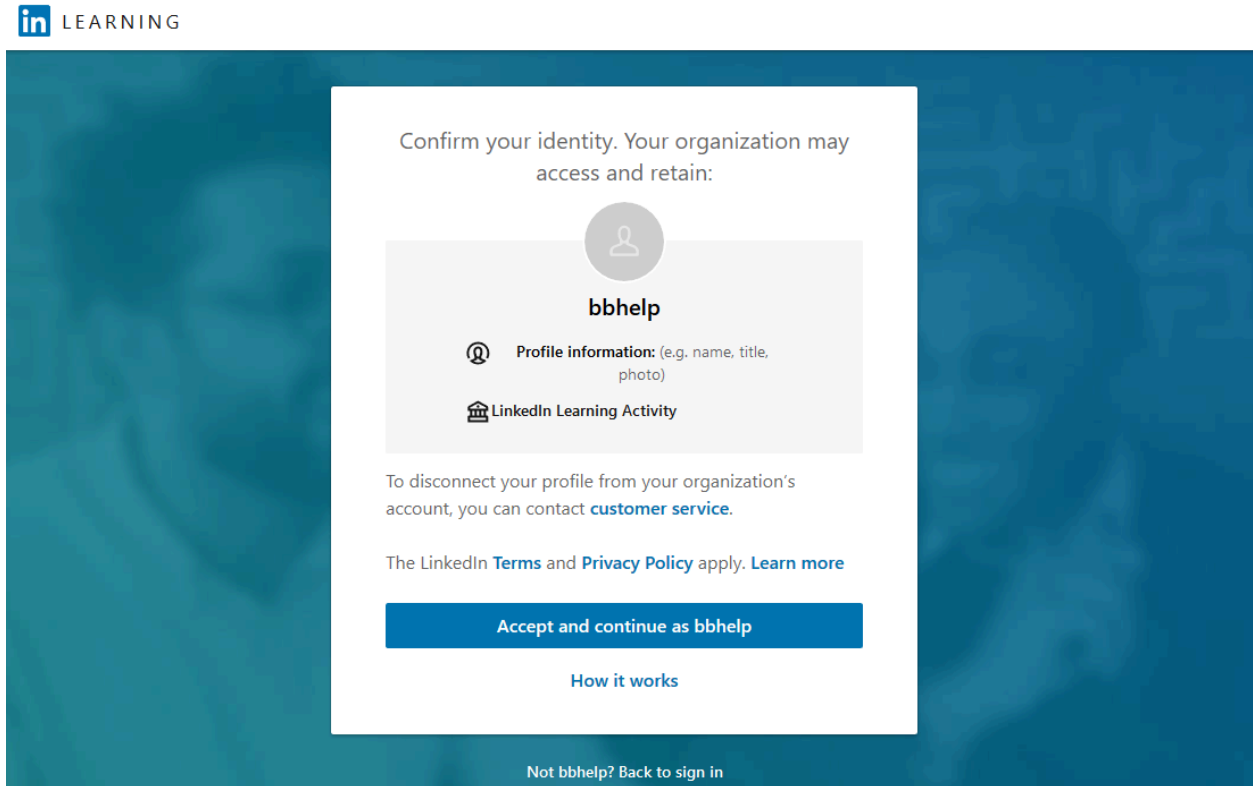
in LEARNING

Confirm your identity. Your organization may access and retain:

bbhelp

Profile information: (e.g. name, title, photo)

LinkedIn Learning Activity

To disconnect your profile from your organization's account, you can contact customer service.

The LinkedIn Terms and Privacy Policy apply. Learn more

Accept and continue as bbhelp

How it works

Not bbhelp? Back to sign in